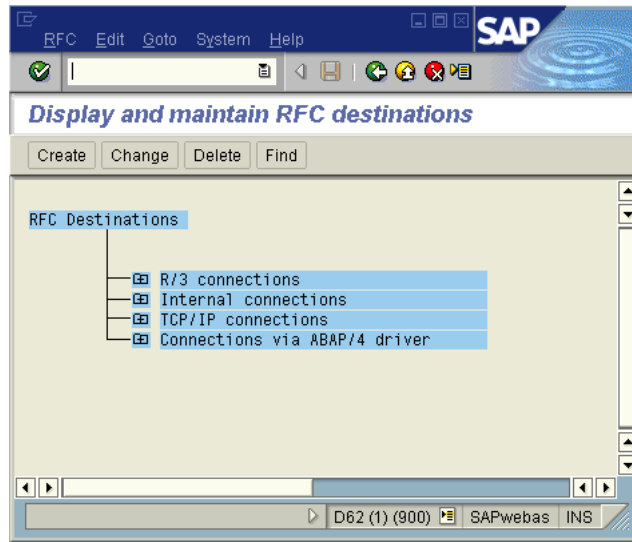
RFC Edit Goto System Help

SAP

Display and maintain RFC destinations

Create Change Delete Find

RFC Destinations

R/3 connections
Internal connections
TCP/IP connections
Connections via ABAP/4 driver

D62 (1) (900) SAPwebas INS